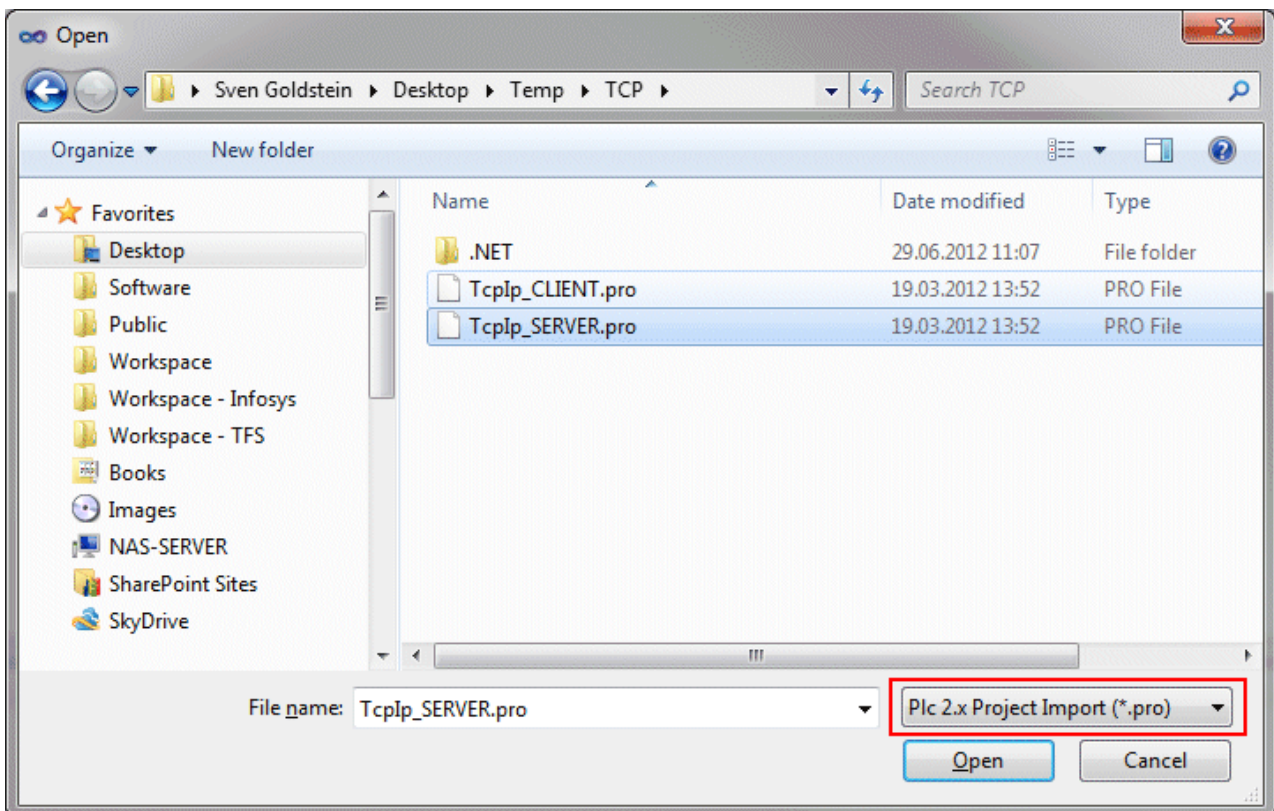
Open

Sven Goldstein ▸ Desktop ▸ Temp ▸ TCP ▸

Search TCP

Organize ▾ New folder

Favorites
Desktop
Software
Public
Workspace
Workspace - Infosys
Workspace - TFS
Books
Images
NAS-SERVER
SharePoint Sites
SkyDrive

| Name | Date modified | Type |
|---|---|---|
| .NET | 29.06.2012 11:07 | File folder |
| TcpIp_CLIENT.pro | 19.03.2012 13:52 | PRO File |
| TcpIp_SERVER.pro | 19.03.2012 13:52 | PRO File |

File name: TcpIp_SERVER.pro

Plc 2.x Project Import (*.pro)

Open Cancel